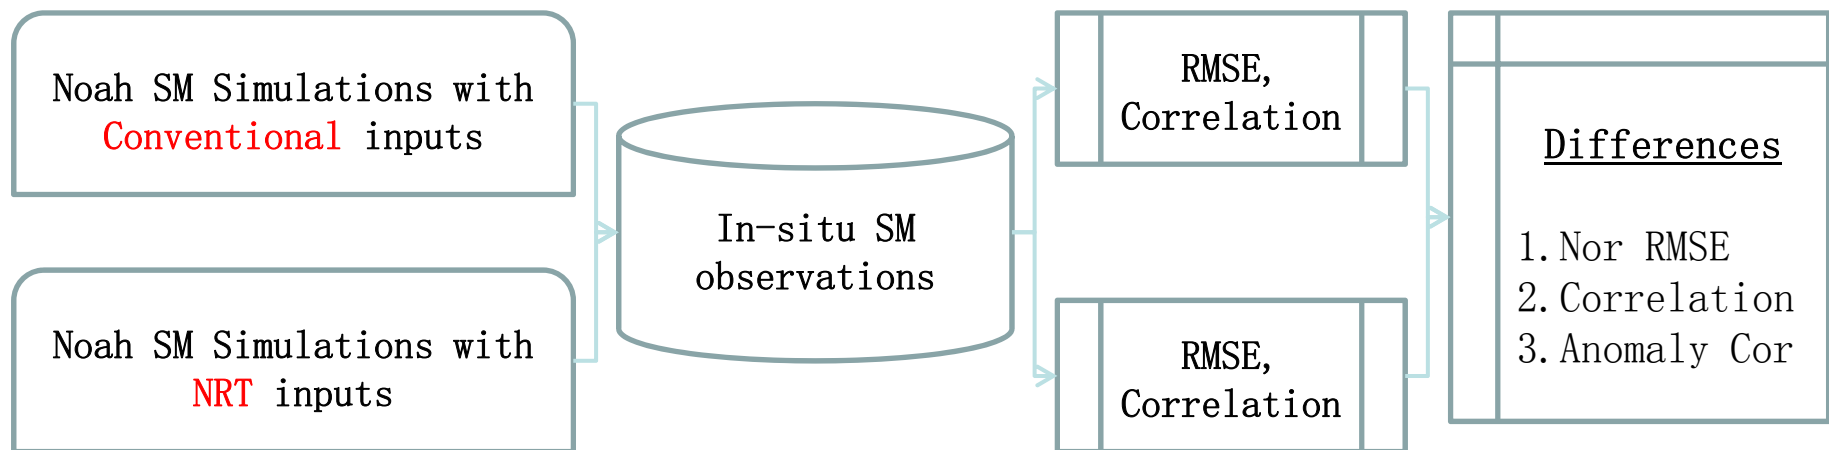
Noah SM Simulations with Conventional inputs

Noah SM Simulations with NRT inputs

In-situ SM observations

RMSE, Correlation

RMSE, Correlation

Differences

1. Nor RMSE
2. Correlation
3. Anomaly Cor